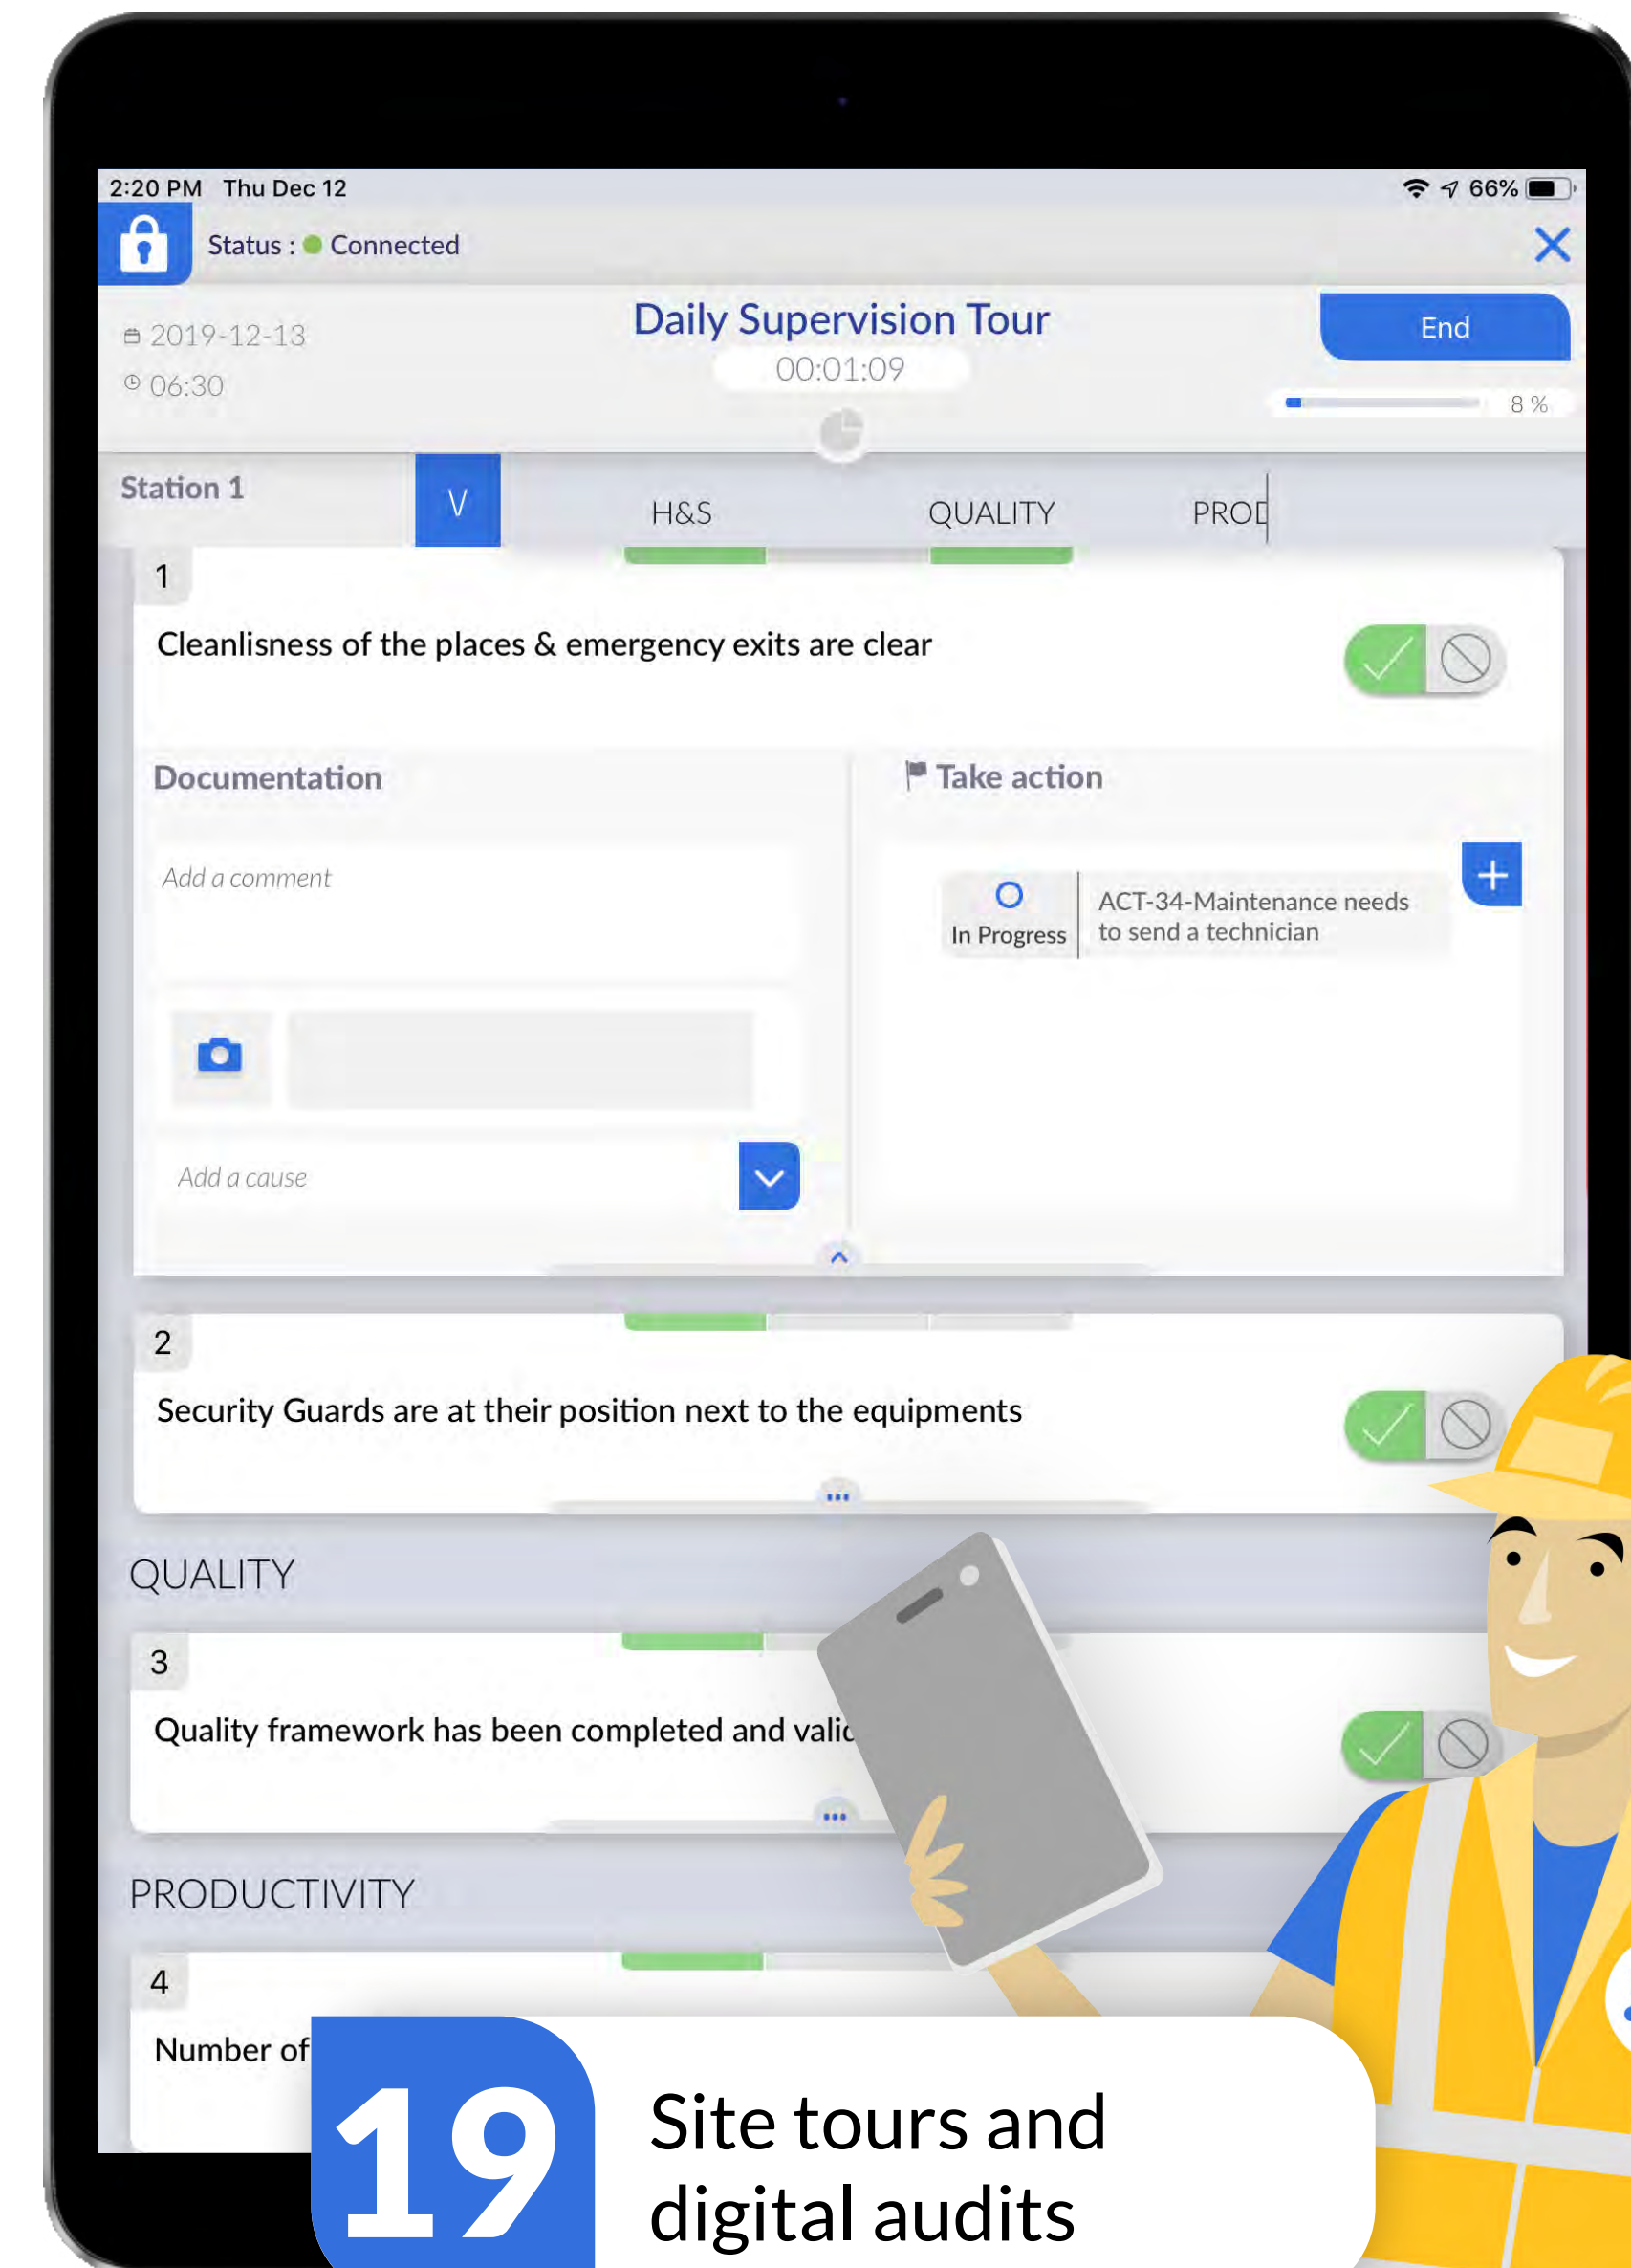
2:20 PM Thu Dec 12

66%

Status : Connected

2019-12-13
06:30

Daily Supervision Tour
00:01:09

End

8 %

Station 1

V

H&S

QUALITY

PROD

1

Cleanlisness of the places & emergency exits are clear

Documentation

Take action

Add a comment

In Progress

ACT-34-Maintenance needs to send a technician

Add a cause

2

Security Guards are at their position next to the equipments

QUALITY

3

Quality framework has been completed and valic

PRODUCTIVITY

4

Number of

19

Site tours and digital audits